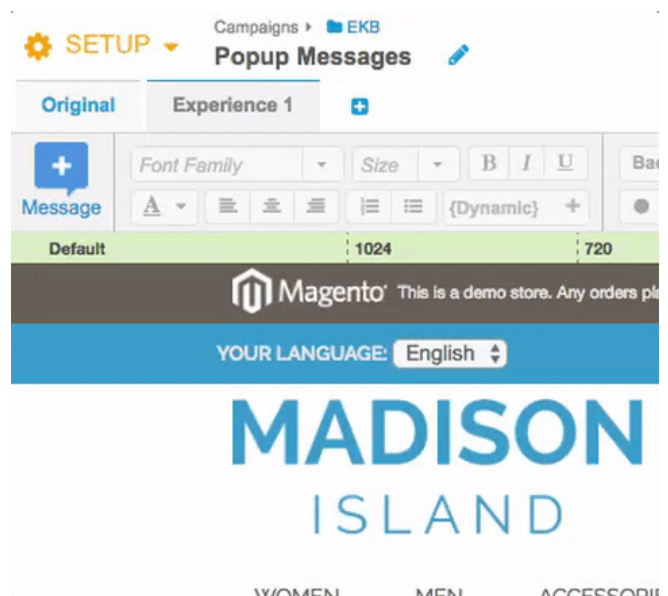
SETUP
Campaigns ▸ EKB
Popup Messages

Original
Experience 1

Message
Font Family
Size
B I U
Ba
A
{Dynamic}

Default
1024
720

Magento This is a demo store. Any orders pl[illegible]

YOUR LANGUAGE: English

MADISON
ISLAND

WOMEN MEN ACCESSORI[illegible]